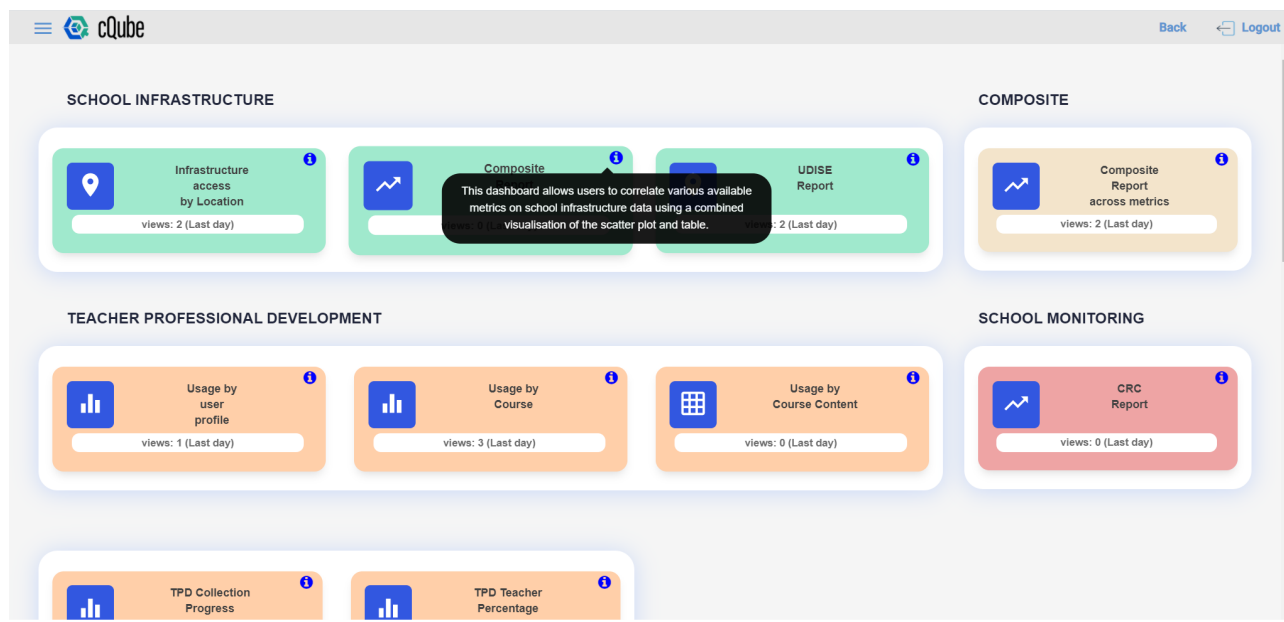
cQube

Back Logout

SCHOOL INFRASTRUCTURE

Infrastructure access by Location

views: 2 (Last day)

Composite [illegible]

views: 0 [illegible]

This dashboard allows users to correlate various available metrics on school infrastructure data using a combined visualisation of the scatter plot and table.

UDISE Report

views: 2 (Last day)

COMPOSITE

Composite Report across metrics

views: 2 (Last day)

TEACHER PROFESSIONAL DEVELOPMENT

Usage by user profile

views: 1 (Last day)

Usage by Course

views: 3 (Last day)

Usage by Course Content

views: 0 (Last day)

SCHOOL MONITORING

CRC Report

views: 0 (Last day)

TPD Collection Progress

TPD Teacher Percentage